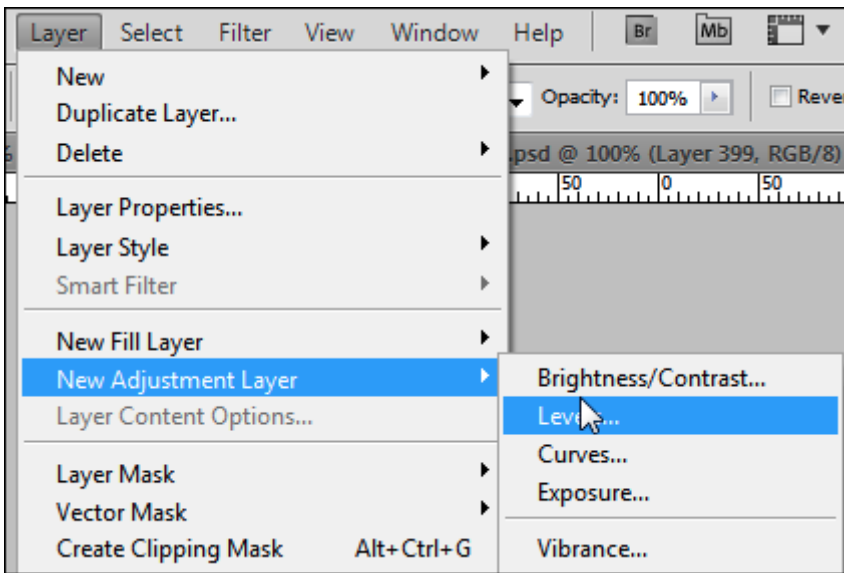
Layer Select Filter View Window Help Br Mb

Opacity: 100% Reve

.psd @ 100% (Layer 399, RGB/8)

50 0 50

New
Duplicate Layer...
Delete

Layer Properties...
Layer Style
Smart Filter

New Fill Layer
New Adjustment Layer
Layer Content Options...

Layer Mask
Vector Mask
Create Clipping Mask Alt+Ctrl+G

Brightness/Contrast...
Levels...
Curves...
Exposure...

Vibrance...